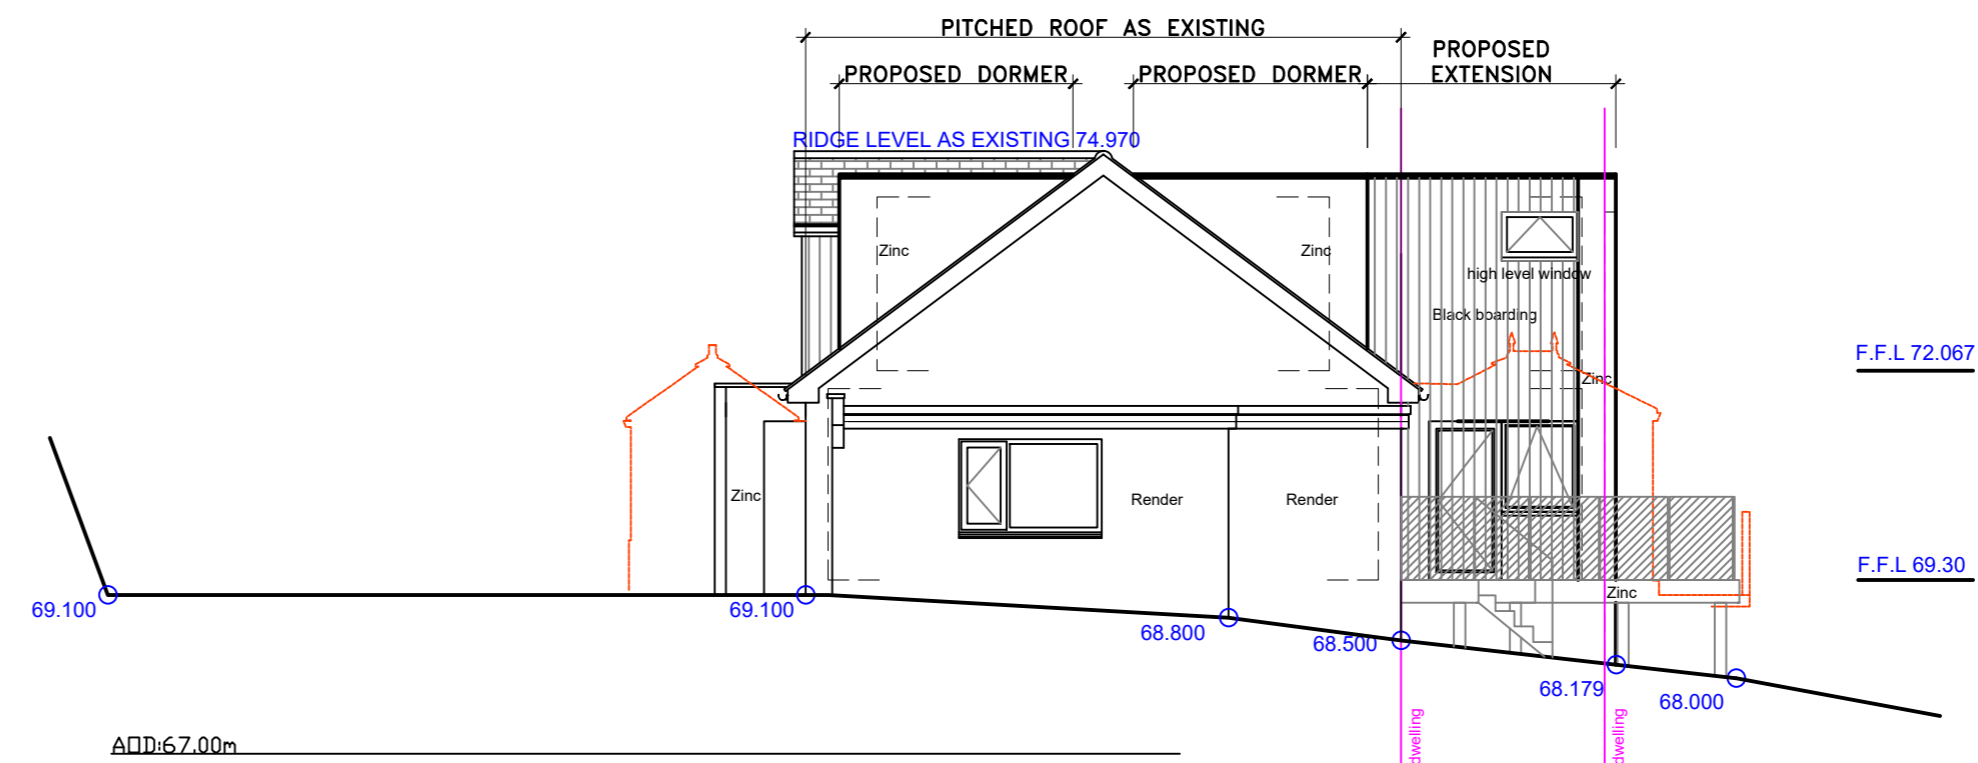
PITCHED ROOF AS EXISTING

PROPOSED DORMER

PROPOSED DORMER

PROPOSED EXTENSION

RIDGE LEVEL AS EXISTING 74.970

Zinc

Zinc

high level window

Black boarding

Zinc

F.F.L 72.067

Zinc

Render

Render

F.F.L 69.30

Zinc

69.100

69.100

68.800

68.500

68.179

68.000

dwelling

dwelling

A□D:67.00m